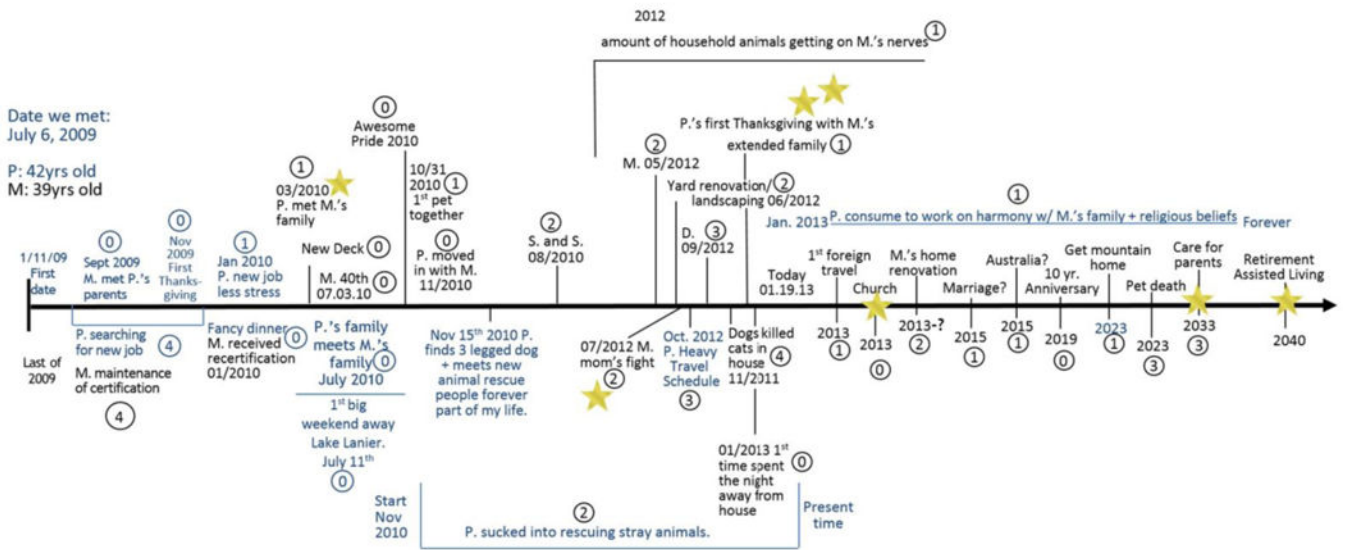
2012
amount of household animals getting on M.'s nerves ①

Date we met:
July 6, 2009

P: 42yrs old
M: 39yrs old

P.'s first Thanksgiving with M.'s extended family ①

⓪
Awesome Pride 2010

①
03/2010
P. met M.'s family

10/31 2010 ①
$1^{st}$ pet together

②
M. 05/2012

Yard renovation/ ②
landscaping 06/2012

①
Jan. 2013 P. consume to work on harmony w/ M.'s family + religious beliefs Forever

1/11/09
First date

⓪
Sept 2009
M. met P.'s parents

⓪
Nov 2009
First Thanksgiving

①
Jan 2010
P. new job less stress

New Deck ⓪

M. 40th ⓪
07.03.10

⓪
P. moved in with M.
11/2010

②
S. and S.
08/2010

D. ③
09/2012

Today
01.19.13

$1^{st}$ foreign travel

Church

M.'s home renovation

Marriage?

Australia?

10 yr. Anniversary

Get mountain home

Pet death

Care for parents

Retirement
Assisted Living

Last of 2009

P. searching for new job ④

M. maintenance of certification
④

Fancy dinner ⓪
M. received recertification
01/2010

P.'s family meets M.'s family ⓪
July 2010

$1^{st}$ big weekend away
Lake Lanier.
July $11^{th}$
⓪

Nov $15^{th}$ 2010 P. finds 3 legged dog + meets new animal rescue people forever part of my life.

07/2012 M. mom's fight ②

Oct. 2012
P. Heavy Travel Schedule
③

Dogs killed cats in house ④
11/2011

01/2013 $1^{st}$ time spent the night away from house ⓪

2013
①

2013
⓪

2013-?
②

2015
①

2015
①

2019
⓪

2023
①

2023
③

2033
③

2040

Start Nov 2010

②
P. sucked into rescuing stray animals.

Present time